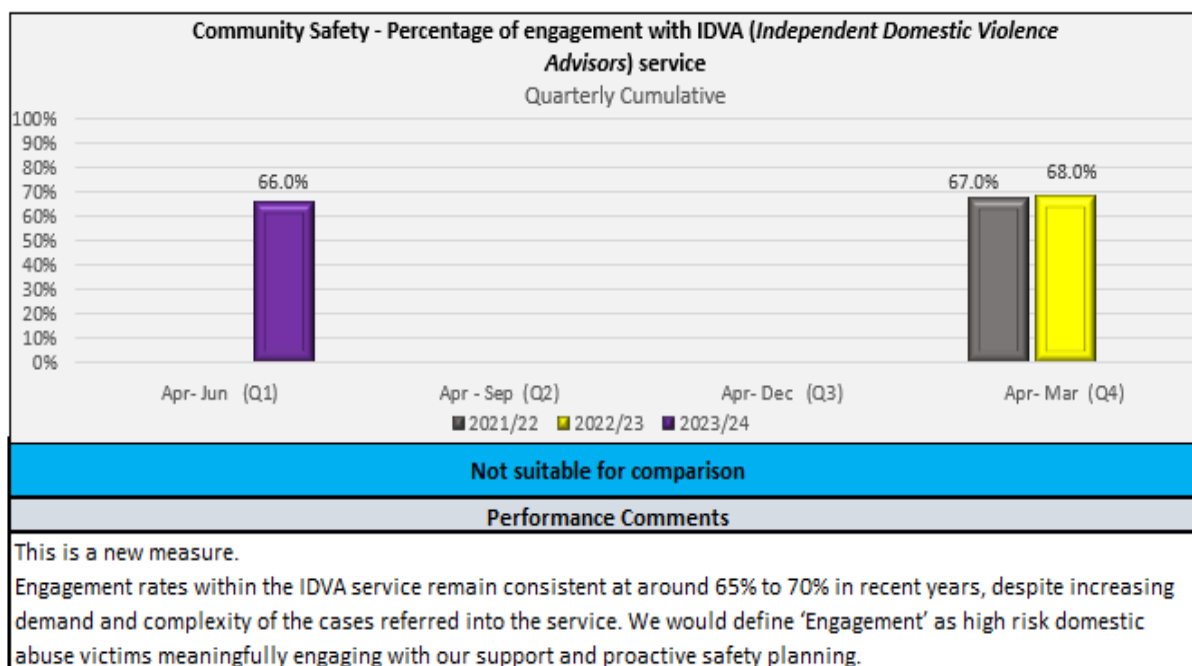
Community Safety - Percentage of engagement with IDVA (*Independent Domestic Violence Advisors*) service
Quarterly Cumulative

100%
90%
80%
70%
60%
50%
40%
30%
20%
10%
0%

66.0%
67.0%
68.0%

Apr- Jun (Q1)
Apr - Sep (Q2)
Apr- Dec (Q3)
Apr- Mar (Q4)

2021/22 2022/23 2023/24

Not suitable for comparison

Performance Comments

This is a new measure.
Engagement rates within the IDVA service remain consistent at around 65% to 70% in recent years, despite increasing demand and complexity of the cases referred into the service. We would define 'Engagement' as high risk domestic abuse victims meaningfully engaging with our support and proactive safety planning.